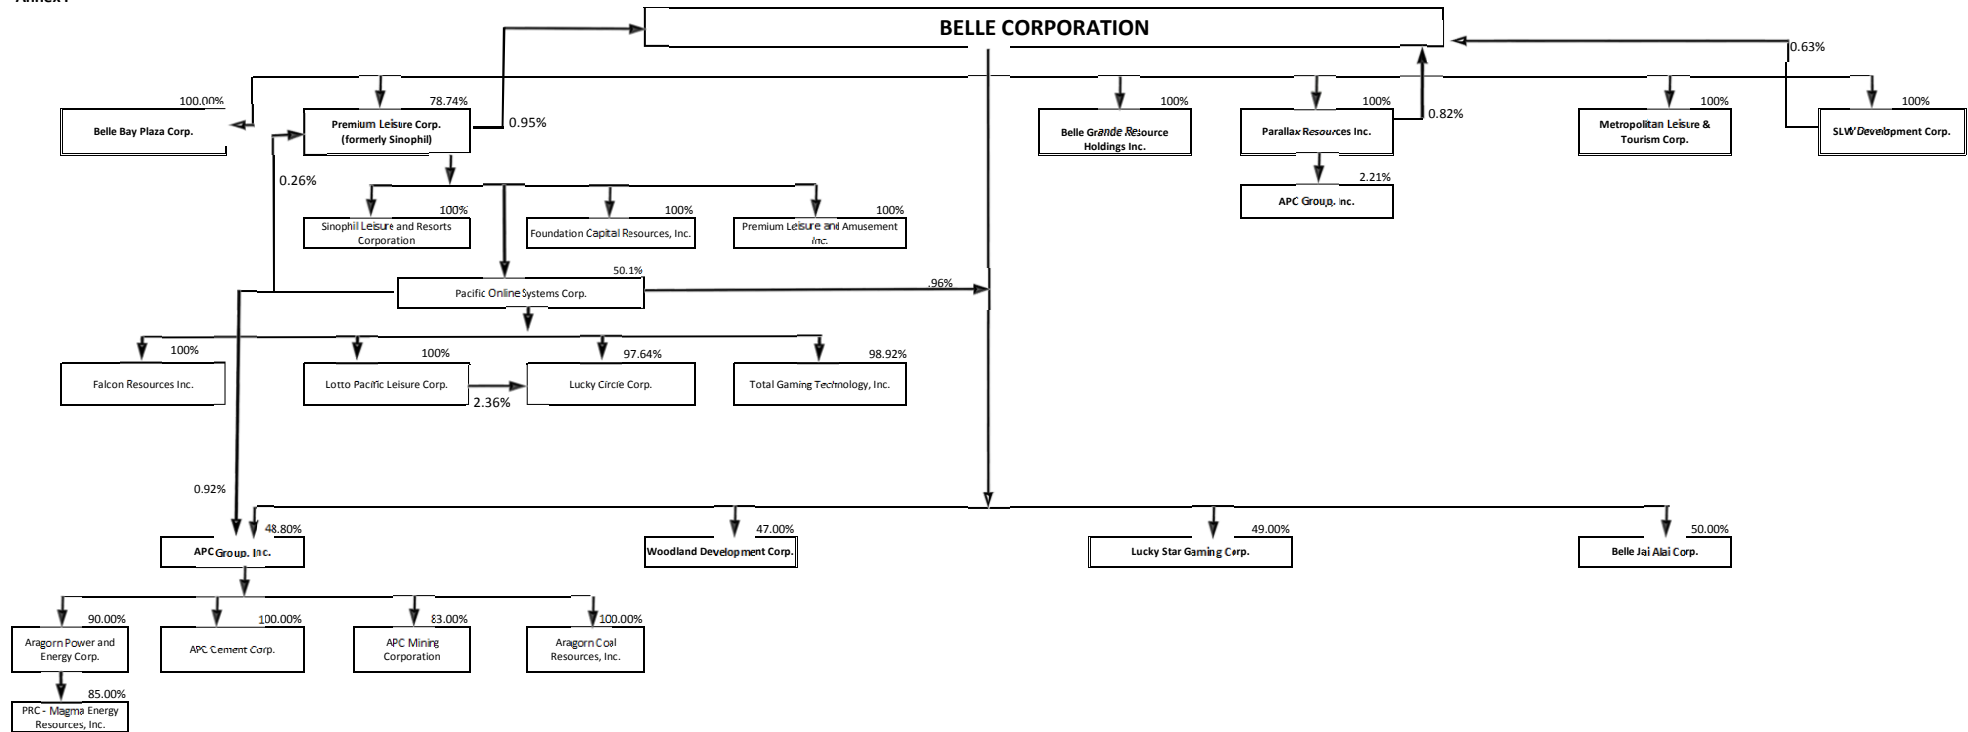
BELLE CORPORATION

0.63%

100.00%
Belle Bay Plaza Corp.

78.74%
Premium Leisure Corp. (formerly Sinophil)

0.95%

100%
Belle Grande Resource Holdings Inc.

100%
Parallax Resources Inc.

0.82%

100%
Metropolitan Leisure & Tourism Corp.

100%
SLW Development Corp.

2.21%
APC Group, Inc.

0.26%

100%
Sinophil Leisure and Resorts Corporation

100%
Foundation Capital Resources, Inc.

100%
Premium Leisure and Amusement Inc.

50.1%
Pacific Online Systems Corp.

.96%

100%
Falcon Resources Inc.

100%
Lotto Pacific Leisure Corp.

2.36%

97.64%
Lucky Circle Corp.

98.92%
Total Gaming Technology, Inc.

0.92%

48.80%
APC Group, Inc.

47.00%
Woodland Development Corp.

49.00%
Lucky Star Gaming Corp.

50.00%
Belle Jai Alai Corp.

90.00%
Aragorn Power and Energy Corp.

100.00%
APC Cement Corp.

83.00%
APC Mining Corporation

100.00%
Aragorn Coal Resources, Inc.

85.00%
PRC - Magma Energy Resources, Inc.